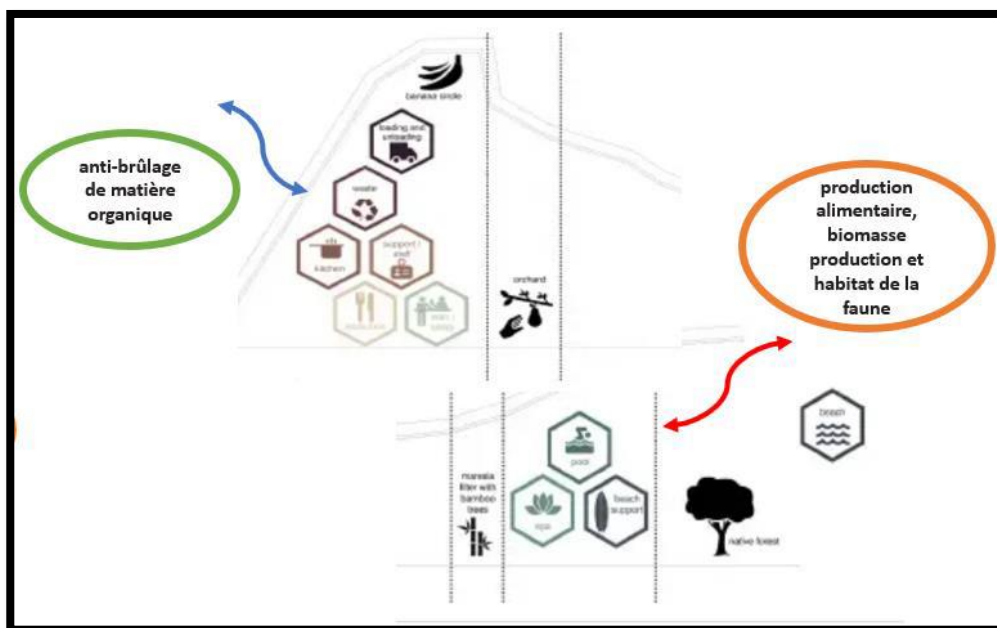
banana circle

loading and unloading

anti-brûlage de matière organique

waste

kitchen

support / staff

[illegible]

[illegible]

orchard

production alimentaire, biomasse production et habitat de la faune

beach

pool

marasia filter with bamboo trees

spa

beach support

native forest